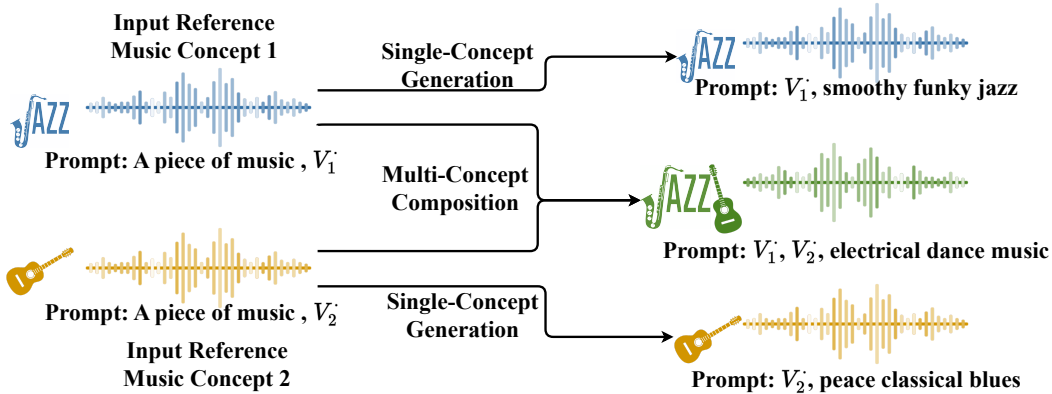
Input Reference Music Concept 1

JAZZ

Prompt: A piece of music , $V_1^{\cdot}$

Single-Concept Generation

JAZZ

Prompt: $V_1^{\cdot}$, smoothy funky jazz

Multi-Concept Composition

JAZZ

Prompt: $V_1^{\cdot}$, $V_2^{\cdot}$, electrical dance music

Prompt: A piece of music , $V_2^{\cdot}$

Input Reference Music Concept 2

Single-Concept Generation

Prompt: $V_2^{\cdot}$, peace classical blues